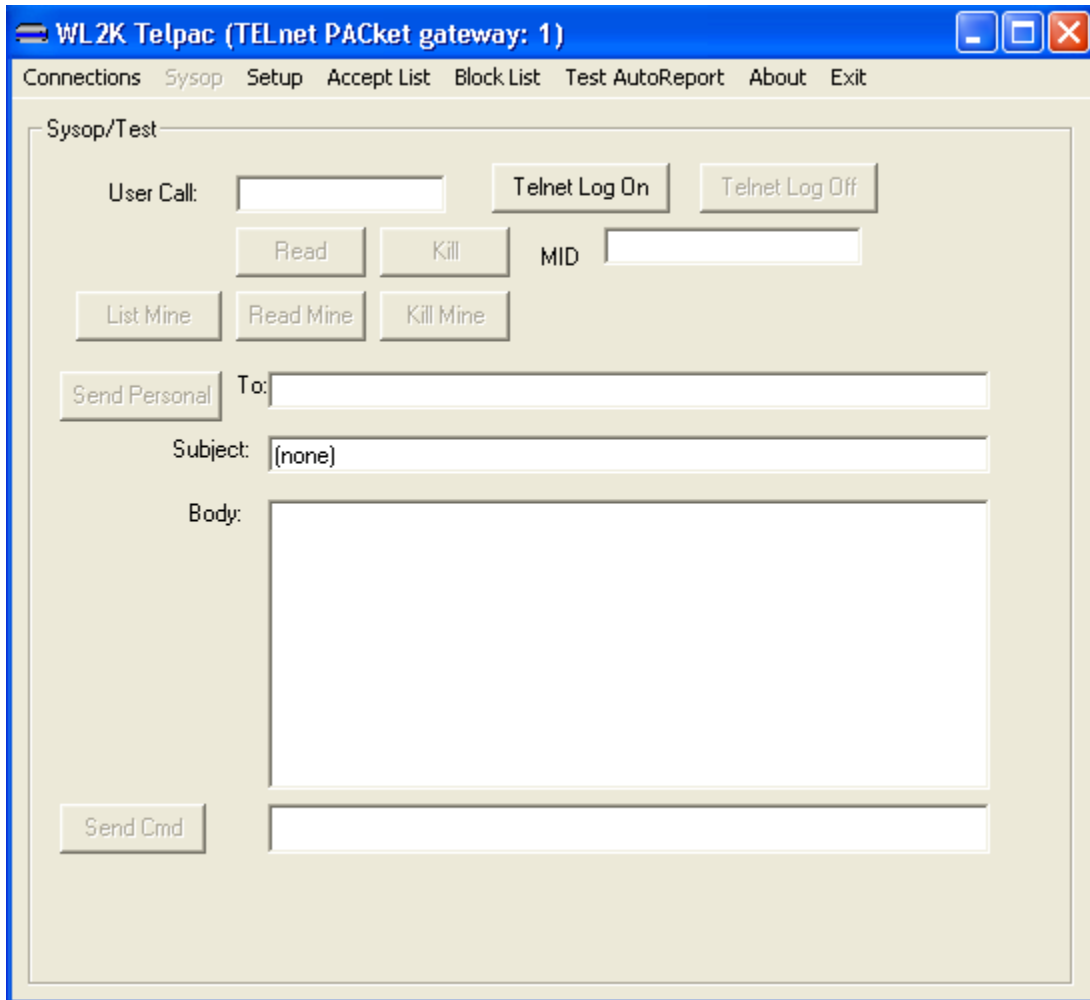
WL2K Telpac (TELnet PACket gateway: 1)

Connections Sysop Setup Accept List Block List Test AutoReport About Exit

Sysop/Test

User Call:

Telnet Log On

Telnet Log Off

Read

Kill

MID

List Mine

Read Mine

Kill Mine

Send Personal

To:

Subject:

(none)

Body:

Send Cmd